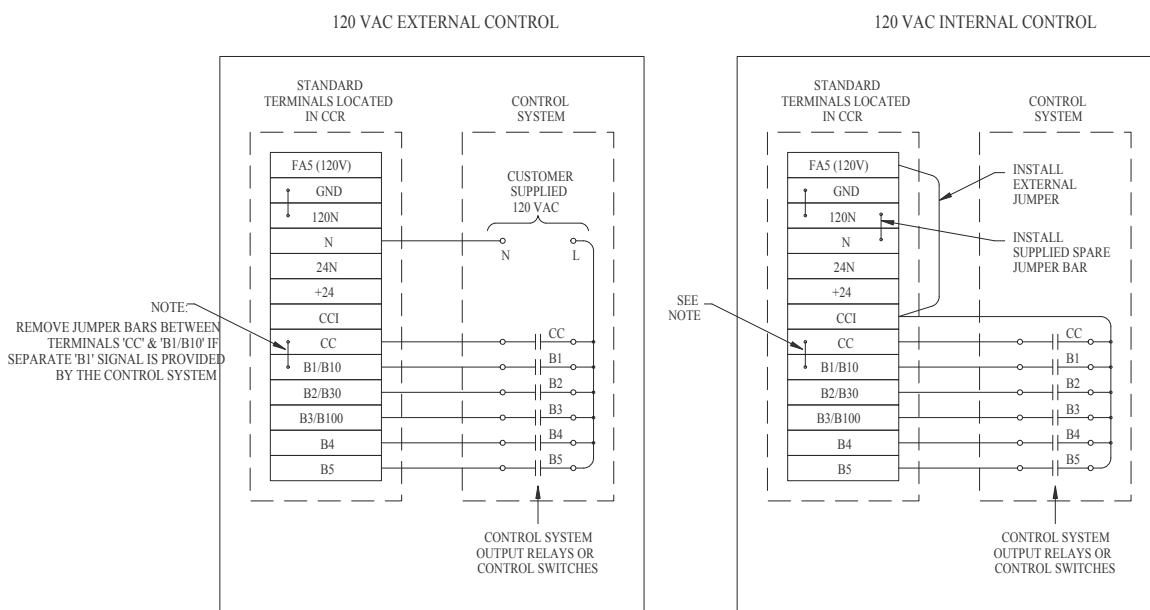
120 VAC EXTERNAL CONTROL

STANDARD TERMINALS LOCATED IN CCR

CONTROL SYSTEM

FA5 (120V)
GND
120N
N
24N
+24
CCI
CC
B1/B10
B2/B30
B3/B100
B4
B5

CUSTOMER SUPPLIED 120 VAC

N
L

NOTE:
REMOVE JUMPER BARS BETWEEN TERMINALS 'CC' & 'B1/B10' IF SEPARATE 'B1' SIGNAL IS PROVIDED BY THE CONTROL SYSTEM

CC
B1
B2
B3
B4
B5

CONTROL SYSTEM OUTPUT RELAYS OR CONTROL SWITCHES

120 VAC INTERNAL CONTROL

STANDARD TERMINALS LOCATED IN CCR

CONTROL SYSTEM

FA5 (120V)
GND
120N
N
24N
+24
CCI
CC
B1/B10
B2/B30
B3/B100
B4
B5

INSTALL EXTERNAL JUMPER

INSTALL SUPPLIED SPARE JUMPER BAR

SEE NOTE

CC
B1
B2
B3
B4
B5

CONTROL SYSTEM OUTPUT RELAYS OR CONTROL SWITCHES